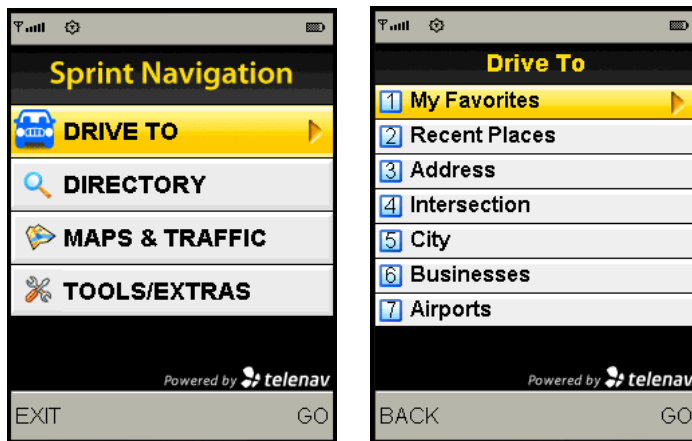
Sprint Navigation

DRIVE TO

DIRECTORY

MAPS & TRAFFIC

TOOLS/EXTRAS

Powered by telenav

EXIT GO

Drive To

1 My Favorites

2 Recent Places

3 Address

4 Intersection

5 City

6 Businesses

7 Airports

Powered by telenav

BACK GO